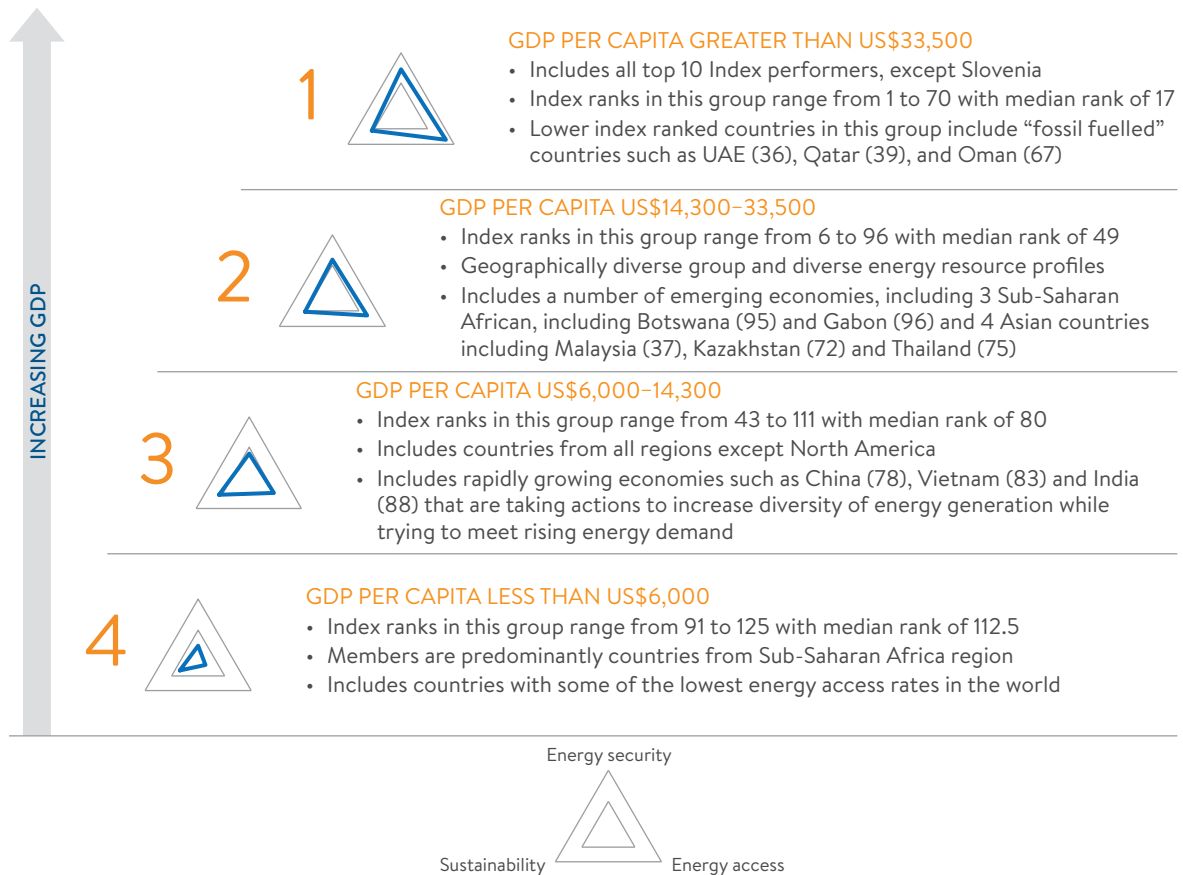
INCREASING GDP

1

GDP PER CAPITA GREATER THAN US$33,500
• Includes all top 10 Index performers, except Slovenia
• Index ranks in this group range from 1 to 70 with median rank of 17
• Lower index ranked countries in this group include "fossil fuelled" countries such as UAE (36), Qatar (39), and Oman (67)

2

GDP PER CAPITA US$14,300–33,500
• Index ranks in this group range from 6 to 96 with median rank of 49
• Geographically diverse group and diverse energy resource profiles
• Includes a number of emerging economies, including 3 Sub-Saharan African, including Botswana (95) and Gabon (96) and 4 Asian countries including Malaysia (37), Kazakhstan (72) and Thailand (75)

3

GDP PER CAPITA US$6,000–14,300
• Index ranks in this group range from 43 to 111 with median rank of 80
• Includes countries from all regions except North America
• Includes rapidly growing economies such as China (78), Vietnam (83) and India (88) that are taking actions to increase diversity of energy generation while trying to meet rising energy demand

4

GDP PER CAPITA LESS THAN US$6,000
• Index ranks in this group range from 91 to 125 with median rank of 112.5
• Members are predominantly countries from Sub-Saharan Africa region
• Includes countries with some of the lowest energy access rates in the world

Energy security
Sustainability
Energy access